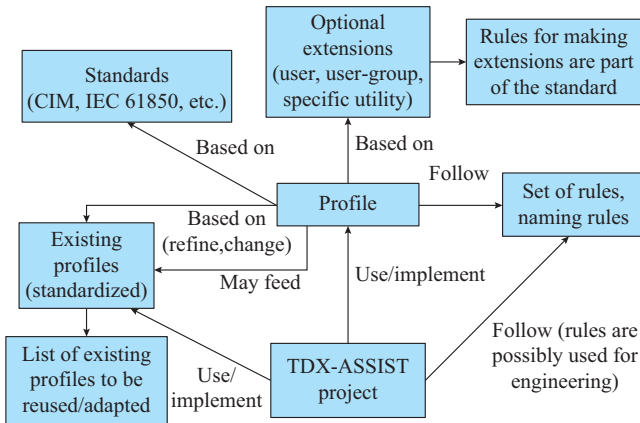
Optional extensions (user, user-group, specific utility)

Rules for making extensions are part of the standard

Standards (CIM, IEC 61850, etc.)

Based on

Based on

Follow

Profile

Set of rules, naming rules

Based on (refine,change)

Existing profiles (standardized)

May feed

Use/implement

List of existing profiles to be reused/adapted

Use/ implement

TDX-ASSIST project

Follow (rules are possibly used for engineering)